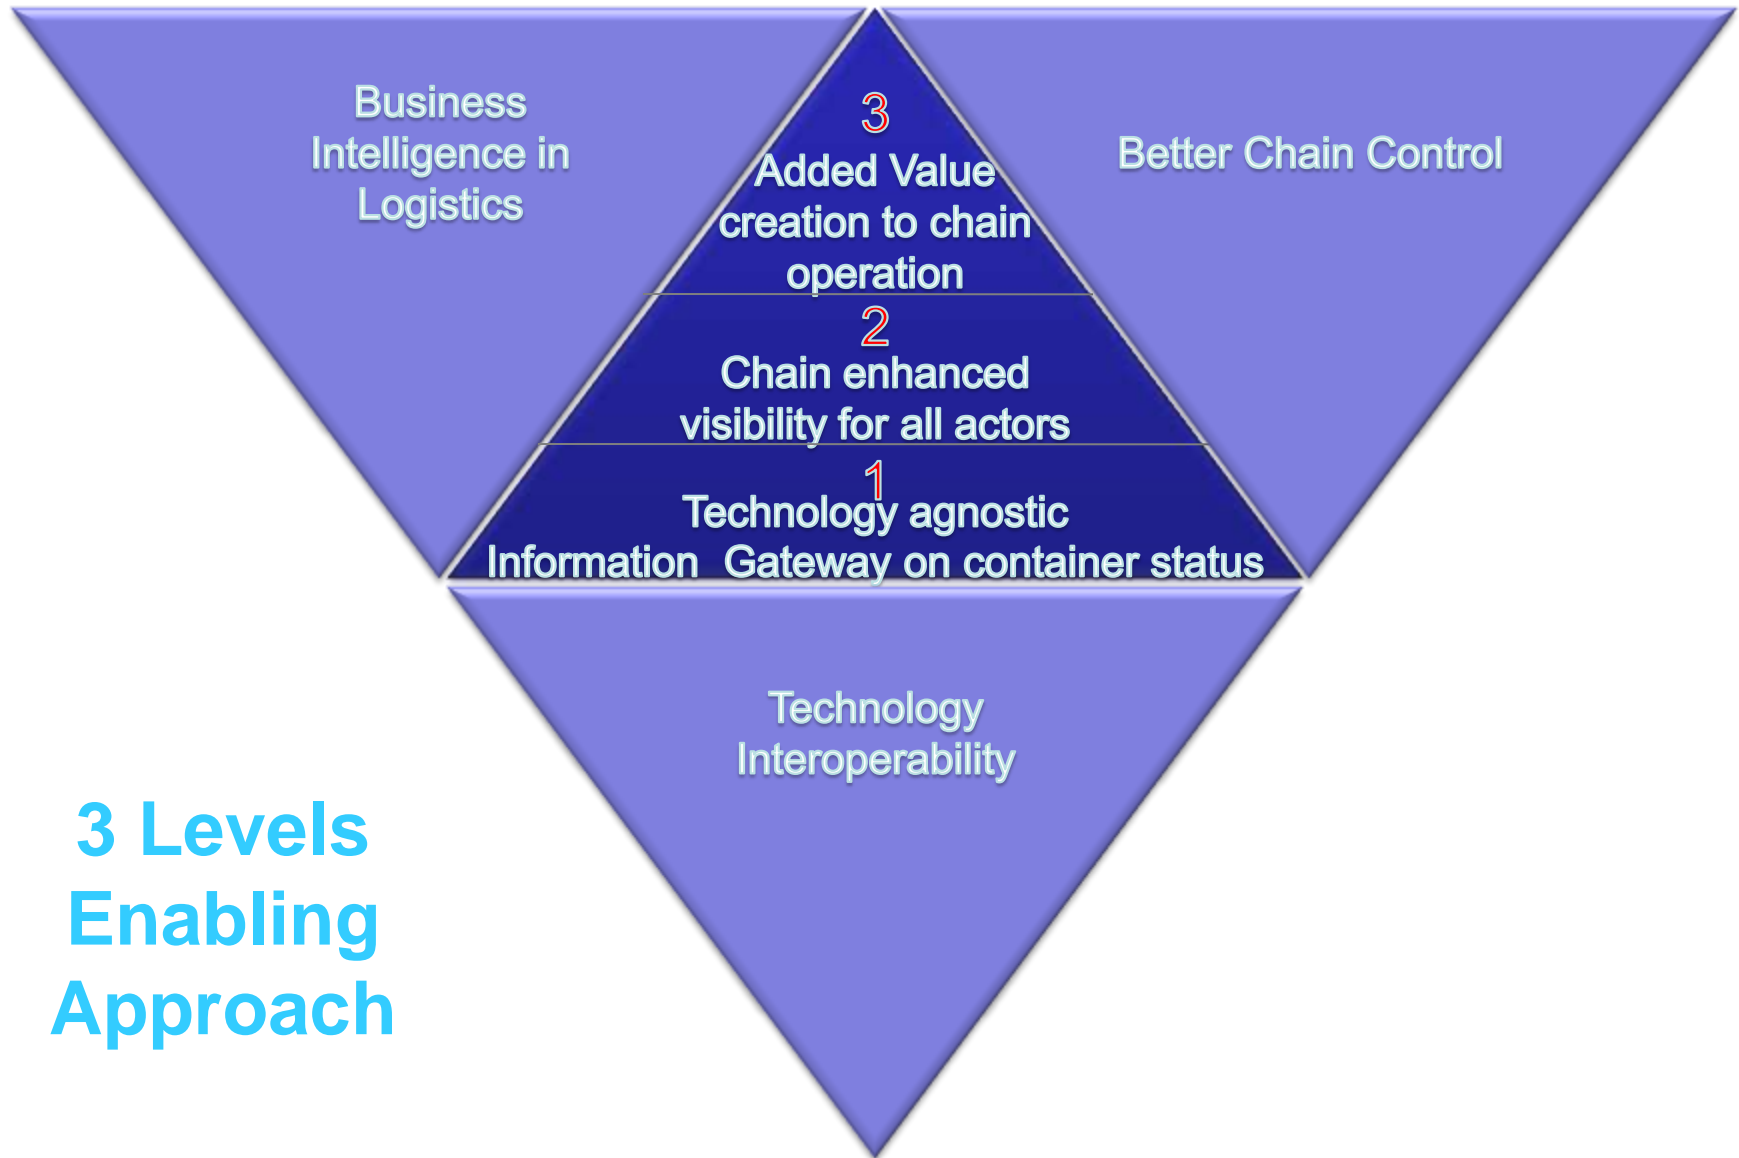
Business Intelligence in Logistics

3
Added Value creation to chain operation

Better Chain Control

2
Chain enhanced visibility for all actors

1
Technology agnostic Information Gateway on container status

Technology Interoperability

3 Levels Enabling Approach